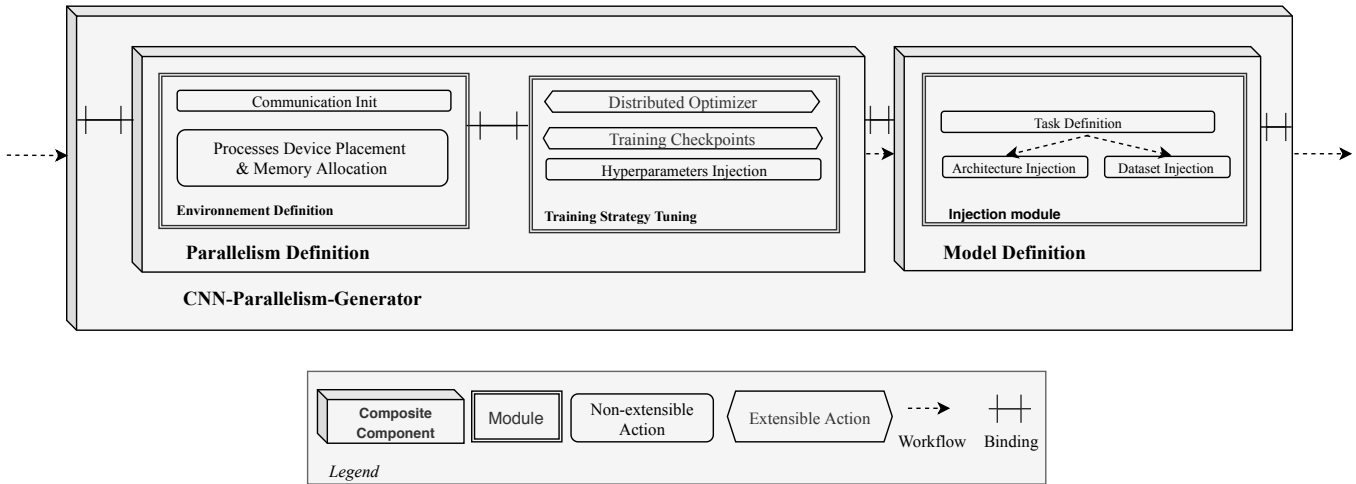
Communication Init

Processes Device Placement & Memory Allocation

Environnement Definition

Distributed Optimizer

Training Checkpoints

Hyperparameters Injection

Training Strategy Tuning

Parallelism Definition

Task Definition

Architecture Injection

Dataset Injection

Injection module

Model Definition

CNN-Parallelism-Generator

Composite Component

Module

Non-extensible Action

Extensible Action

Workflow

Binding

Legend